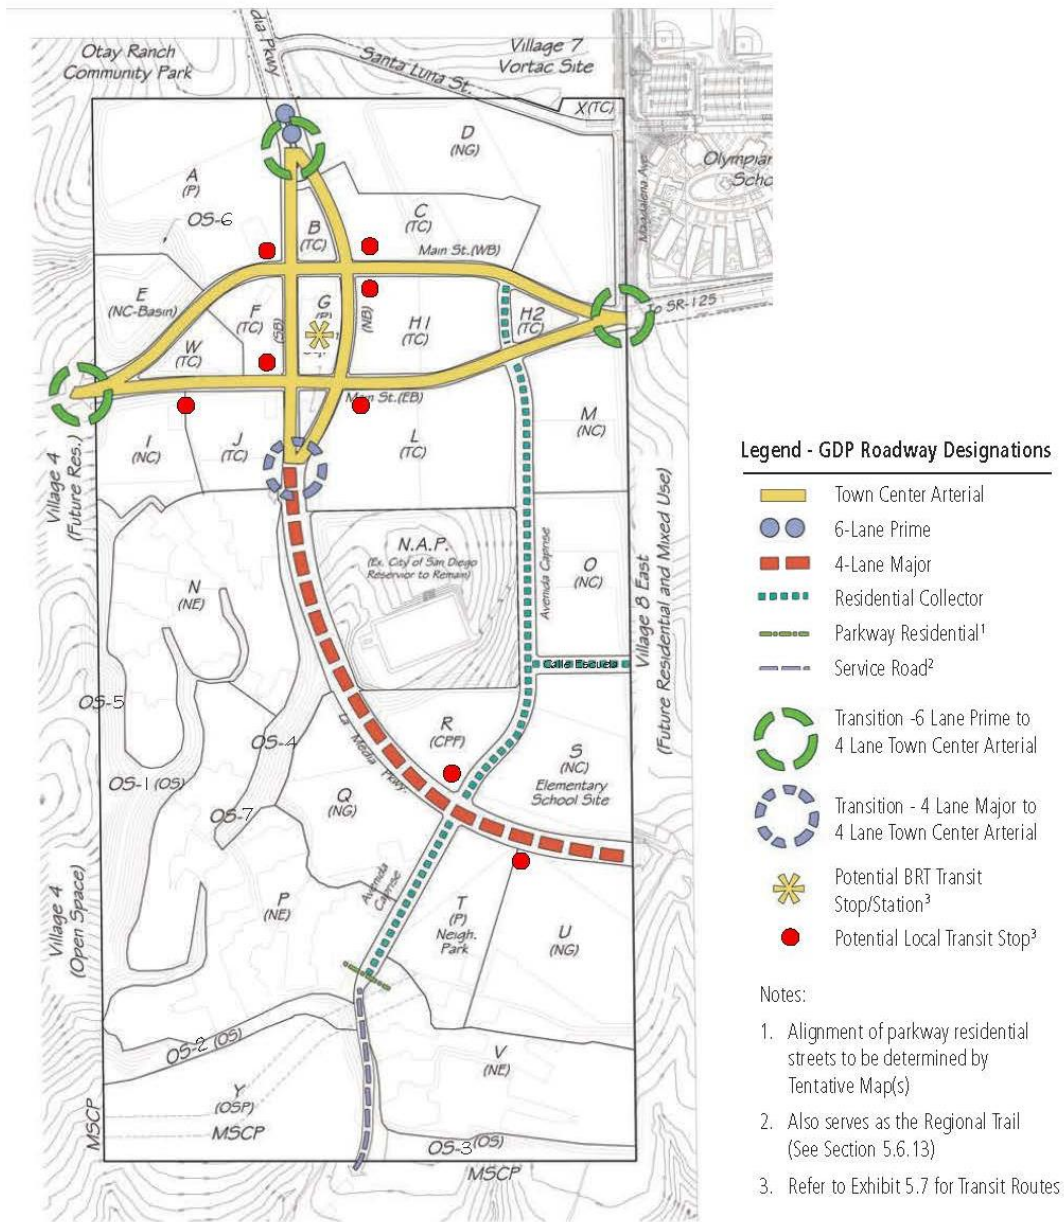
Otay Ranch Community Park

dia Pkwy

Santa Luna St.

Village 7 Vortac Site

X(TC)

D (NG)

Olympian Scho

Magdalena Ave

A (P)

OS-6

B (TC)

C (TC)

Main St.(WB)

E (NC-Basin)

F (TC)

(SB)

G (P)

(NB)

H1 (TC)

H2 (TC)

To SR-125

W (TC)

Main St.(EB)

I (NC)

J (TC)

L (TC)

M (NC)

Village 4 (Future Res.)

N.A.P. (Ex. City of San Diego Reservoir to Remain)

Avenida Caprise

O (NC)

Village 8 East (Future Residential and Mixed Use)

N (NE)

Calle Escuela

OS-5

La Media Pkwy.

OS-4

R (CPF)

S (NC) Elementary School Site

OS-1 (OS)

OS-7

Q (NG)

Avenida Caprise

Village 4 (Open Space)

P (NE)

T (P) Neigh. Park

U (NG)

OS-2 (OS)

V (NE)

Y (OSP)

MSCP

MSCP

OS-3 (OS)

MSCP

Legend - GDP Roadway Designations

Town Center Arterial

6-Lane Prime

4-Lane Major

Residential Collector

Parkway Residential$^1$

Service Road$^2$

Transition -6 Lane Prime to 4 Lane Town Center Arterial

Transition - 4 Lane Major to 4 Lane Town Center Arterial

Potential BRT Transit Stop/Station$^3$

Potential Local Transit Stop$^3$

Notes:

1. Alignment of parkway residential streets to be determined by Tentative Map(s)

2. Also serves as the Regional Trail (See Section 5.6.13)

3. Refer to Exhibit 5.7 for Transit Routes